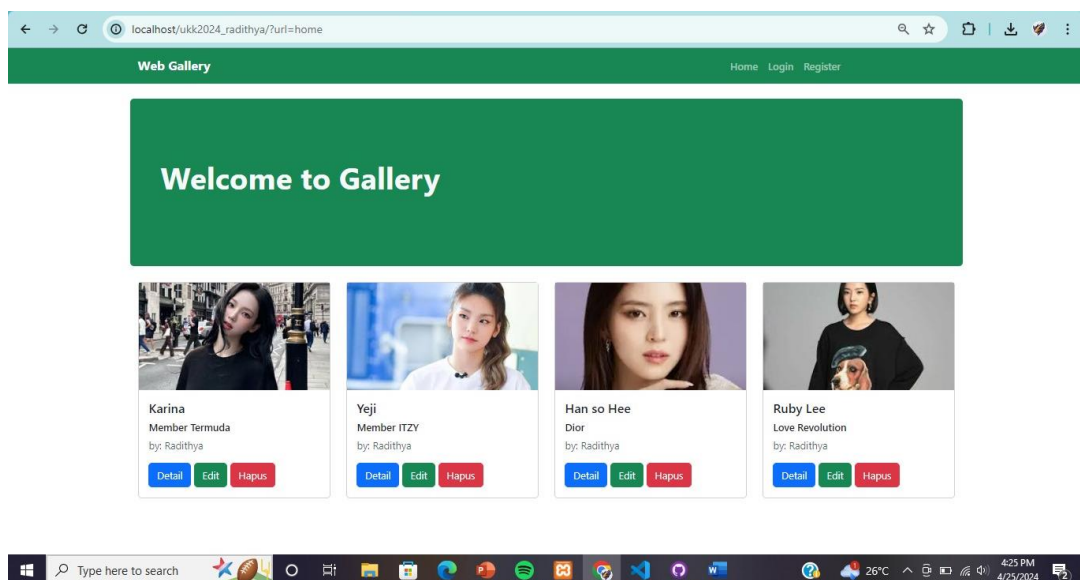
localhost/ukk2024_radithya/?url=home

Web Gallery

Home Login Register

Welcome to Gallery

Karina
Member Termuda
by: Radithya
Detail Edit Hapus

Yeji
Member ITZY
by: Radithya
Detail Edit Hapus

Han so Hee
Dior
by: Radithya
Detail Edit Hapus

Ruby Lee
Love Revolution
by: Radithya
Detail Edit Hapus

Type here to search

26°C

4:25 PM
4/25/2024